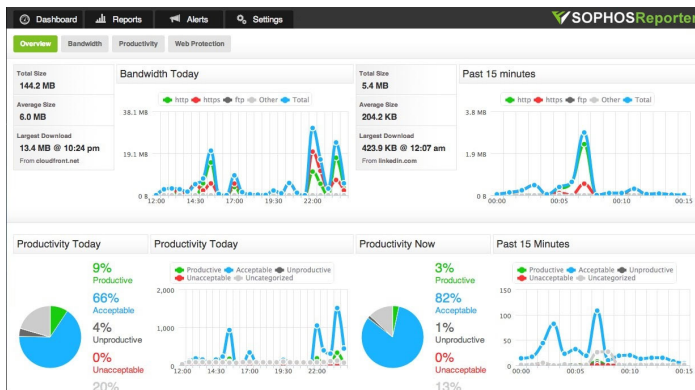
Dashboard Reports Alerts Settings

SOPHOSReporter

Overview Bandwidth Productivity Web Protection

Total Size
144.2 MB

Average Size
6.0 MB

Largest Download
13.4 MB @ 10:24 pm
From cloudfront.net

Bandwidth Today

http https ftp Other Total

38.1 MB
19.1 MB
0 B
12:00 14:30 17:00 19:30 22:00

Total Size
5.4 MB

Average Size
204.2 KB

Largest Download
423.9 KB @ 12:07 am
From linkedin.com

Past 15 minutes

http https ftp Other Total

3.8 MB
1.9 MB
0 B
00:00 00:05 00:10 00:15

Productivity Today

9%
Productive
66%
Acceptable
4%
Unproductive
0%
Unacceptable
20%

Productivity Today

Productive Acceptable Unproductive Unacceptable Uncategorized

2,000
1,000
0
12:00 14:30 17:00 19:30 22:00

Productivity Now

3%
Productive
82%
Acceptable
1%
Unproductive
0%
Unacceptable
13%

Past 15 Minutes

Productive Acceptable Unproductive Unacceptable Uncategorized

150
100
50
0
00:00 00:05 00:10 00:15